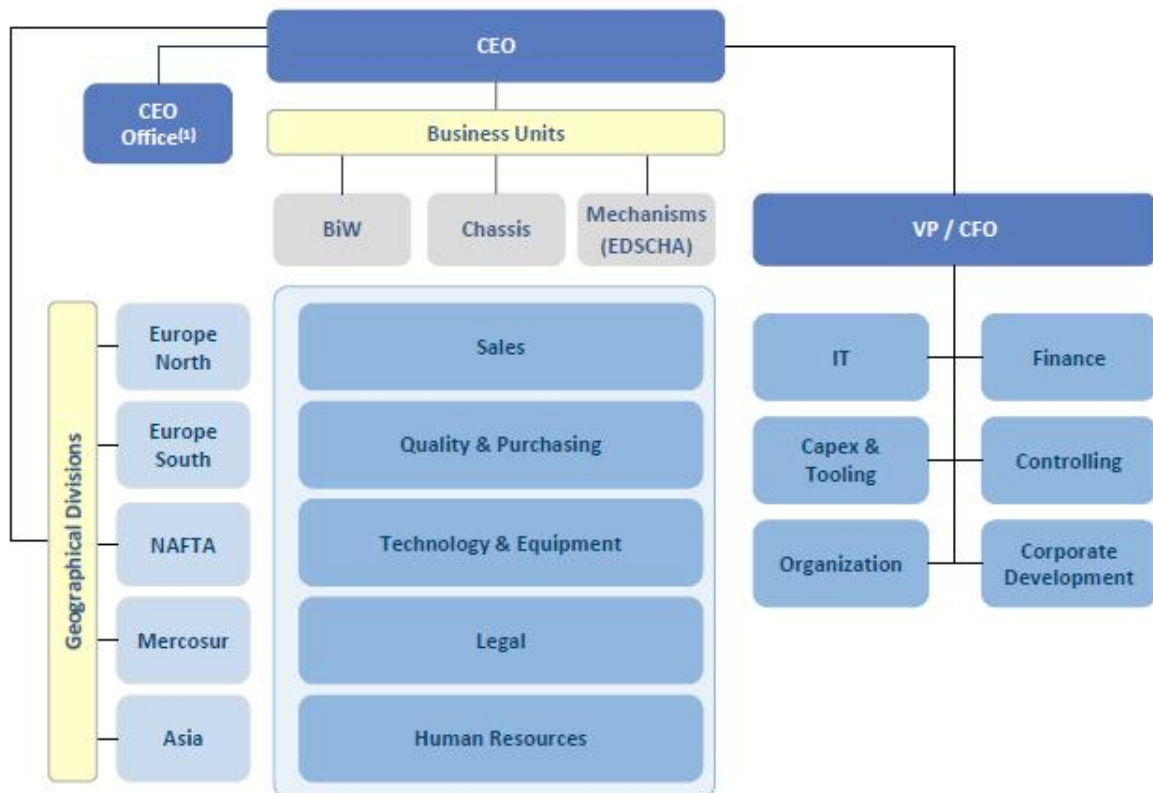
CEO

CEO Office$^{(1)}$

Business Units

BiW

Chassis

Mechanisms (EDSCHA)

VP / CFO

Geographical Divisions

Europe North

Europe South

NAFTA

Mercosur

Asia

Sales

Quality & Purchasing

Technology & Equipment

Legal

Human Resources

IT

Finance

Capex & Tooling

Controlling

Organization

Corporate Development